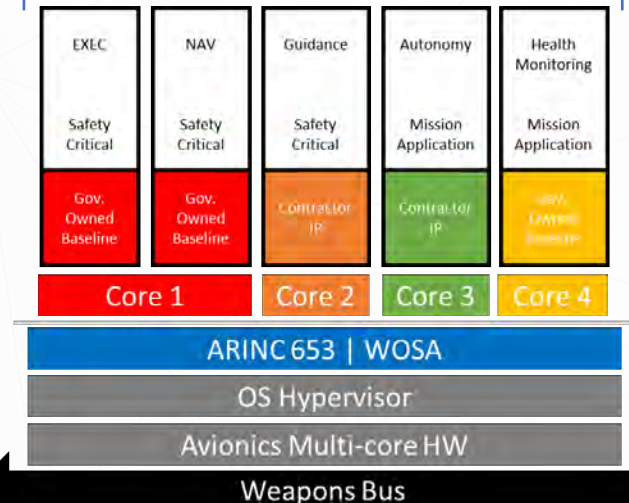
EXEC

Safety Critical

Gov. Owned Baseline

NAV

Safety Critical

Gov. Owned Baseline

Guidance

Safety Critical

Contractor IP

Autonomy

Mission Application

Contractor IP

Health Monitoring

Mission Application

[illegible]

Core 1

Core 2

Core 3

Core 4

ARINC 653 | WOSA

OS Hypervisor

Avionics Multi-core HW

Weapons Bus